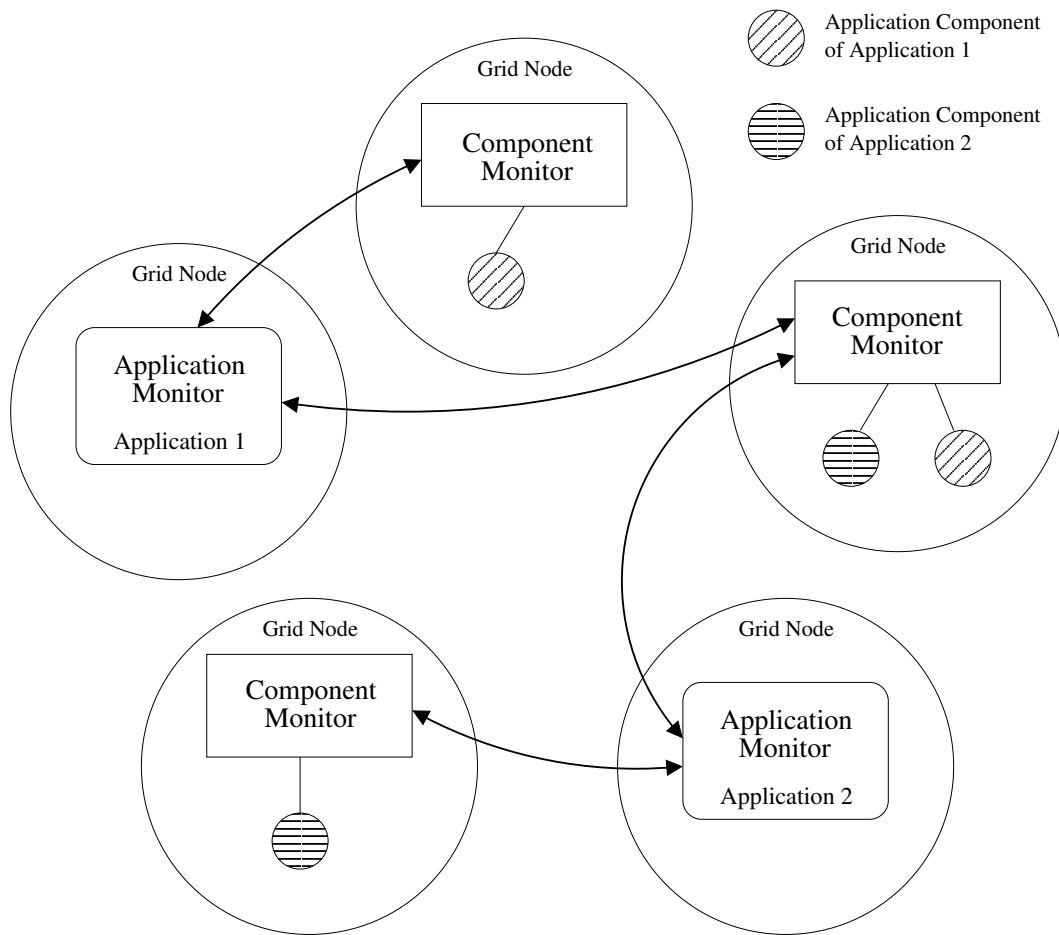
Application Component of Application 1

Application Component of Application 2

Grid Node

Component Monitor

Grid Node

Application Monitor

Application 1

Grid Node

Component Monitor

Grid Node

Component Monitor

Grid Node

Application Monitor

Application 2